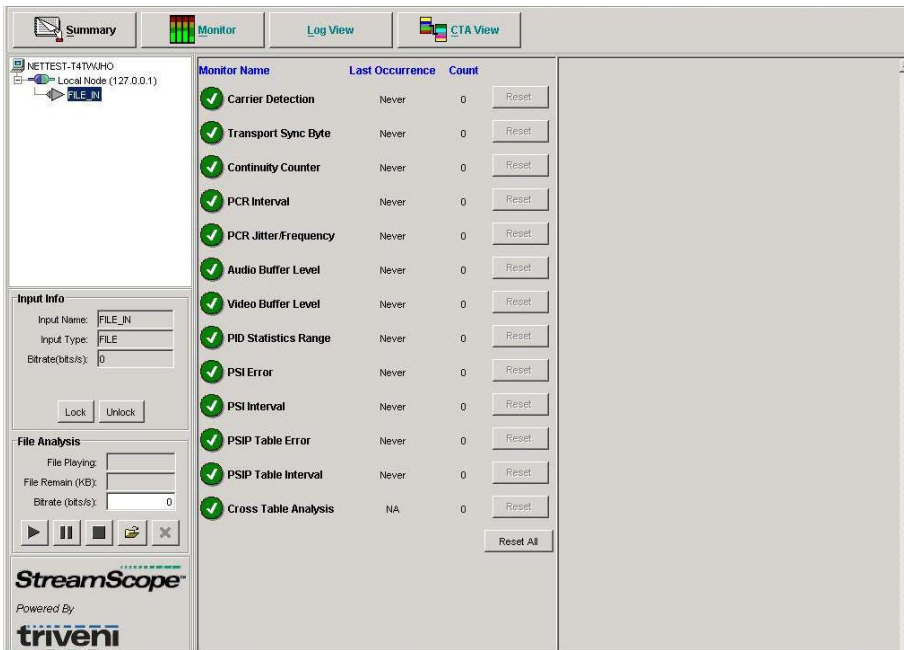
Summary | Monitor | Log View | CTA View

NETTEST-T4TWJHO
Local Node (127.0.0.1)
FILE_IN

| Monitor Name | Last Occurrence | Count | |
|---|---|---|---|
| Carrier Detection | Never | 0 | Reset |
| Transport Sync Byte | Never | 0 | Reset |
| Continuity Counter | Never | 0 | Reset |
| PCR Interval | Never | 0 | Reset |
| PCR Jitter/Frequency | Never | 0 | Reset |
| Audio Buffer Level | Never | 0 | Reset |
| Video Buffer Level | Never | 0 | Reset |
| PID Statistics Range | Never | 0 | Reset |
| PSI Error | Never | 0 | Reset |
| PSI Interval | Never | 0 | Reset |
| PSIP Table Error | Never | 0 | Reset |
| PSIP Table Interval | Never | 0 | Reset |
| Cross Table Analysis | NA | 0 | Reset |

Reset All

Input Info
Input Name: FILE_IN
Input Type: FILE
Bitrate(bits/s): 0

Lock | Unlock

File Analysis
File Playing:
File Remain (KB):
Bitrate (bits/s): 0

StreamScope
Powered By
triveni